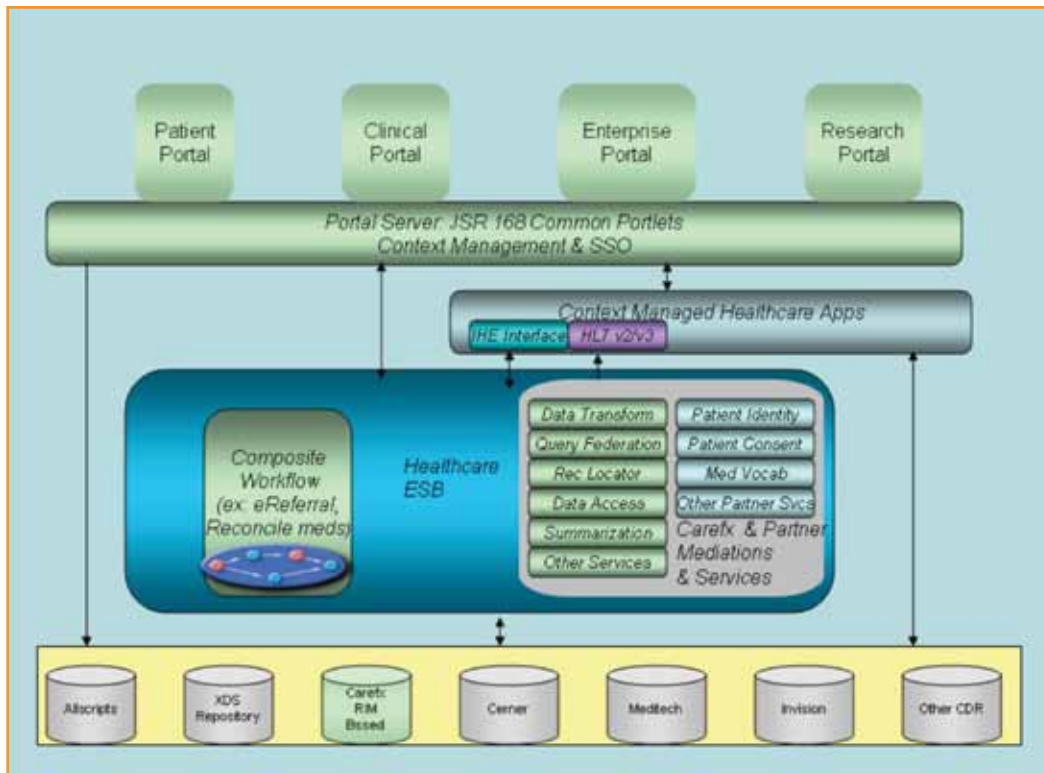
Patient Portal

Clinical Portal

Enterprise Portal

Research Portal

Portal Server: JSR 168 Common Portlets
Context Management & SSO

Context Managed Healthcare Apps

IHE Interface

HLT v2/v3

Composite Workflow (ex: eReferral, Reconcile meds)

Healthcare ESB

Data Transform

Query Federation

Rec Locator

Data Access

Summarization

Other Services

Patient Identity

Patient Consent

Med Vocab

Other Partner Svcs

Carefx & Partner Mediations & Services

Allscripts

XDS Repository

Carefx RIM Based

Cerner

Meditech

Invision

Other CDR